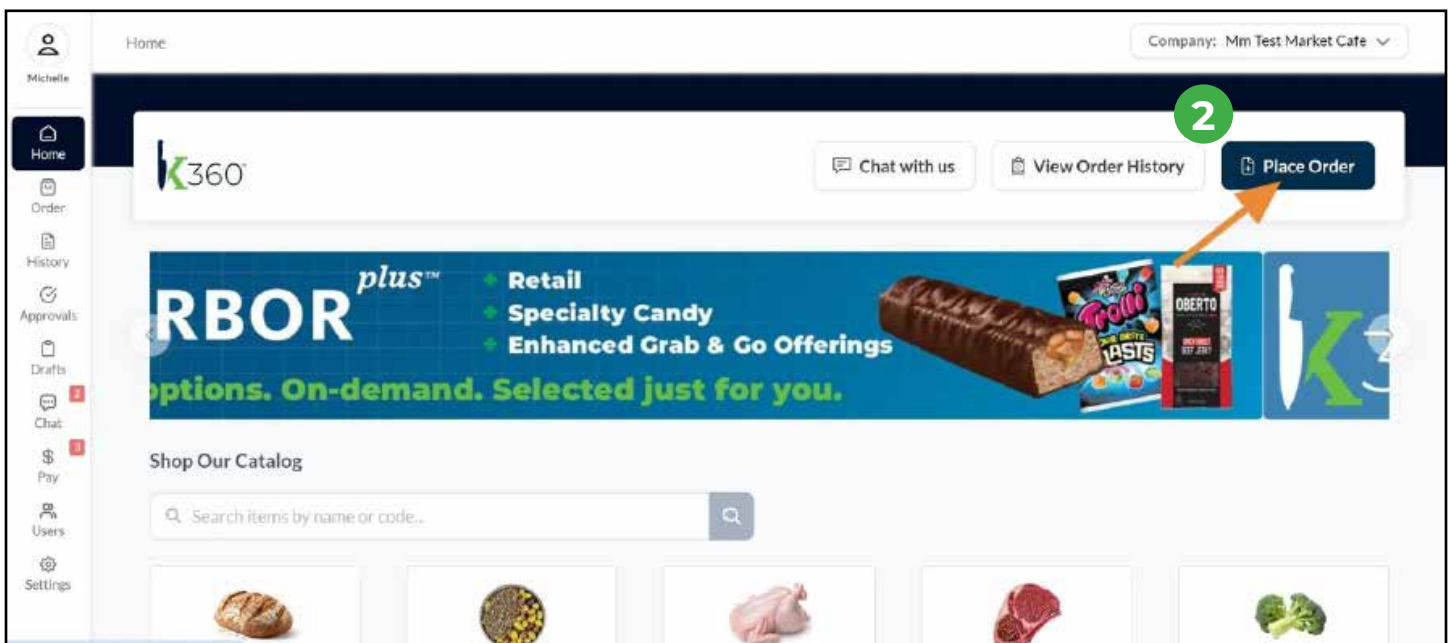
Michelle

Home

Order

History

Approvals

Drafts

2

Chat

3

Pay

Users

Settings

Home

Company: Mm Test Market Cafe

K360

Chat with us

View Order History

2

Place Order

RBOR plus™

Retail

Specialty Candy

Enhanced Grab & Go Offerings

ptions. On-demand. Selected just for you.

Trolli

BLASTS

OBERTO

BEEF JERKY

K3

Shop Our Catalog

Search items by name or code...